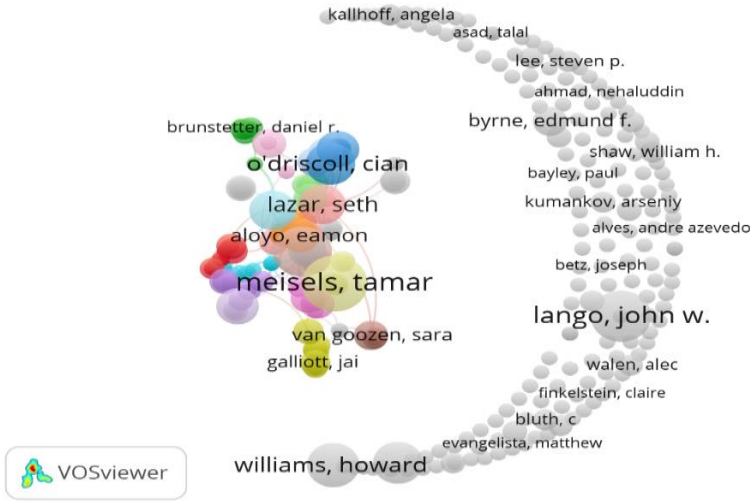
kallhoff, angela
asad, talal
lee, steven p.
ahmad, nehaluddin
byrne, edmund f.
shaw, william h.
bayley, paul
kumankov, arseniy
alves, andre azevedo
betz, joseph
lango, john w.
walen, alec
finkelstein, claire
bluth, c
evangelista, matthew
williams, howard
brunstetter, daniel r.
o'driscoll, cian
lazar, seth
aloyo, eamon
meisels, tamar
van goozen, sara
galliott, jai
VOSviewer